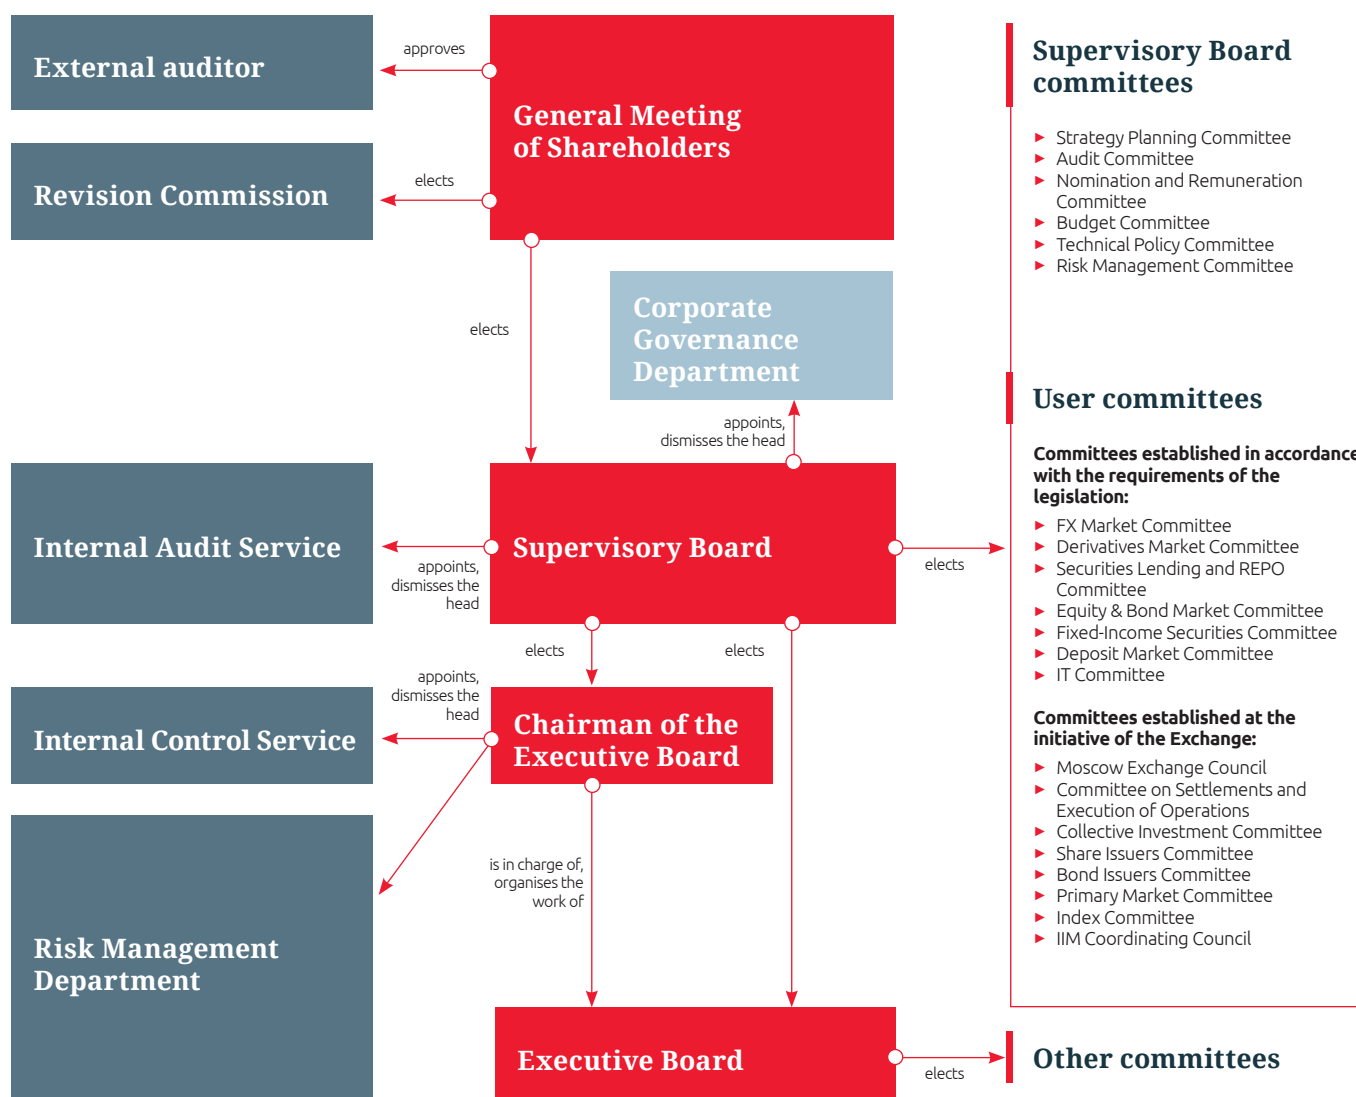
External auditor

approves

General Meeting of Shareholders

Revision Commission

elects

elects

Corporate Governance Department

appoints, dismisses the head

Supervisory Board committees

- Strategy Planning Committee
- Audit Committee
- Nomination and Remuneration Committee
- Budget Committee
- Technical Policy Committee
- Risk Management Committee

User committees

Committees established in accordance with the requirements of the legislation:

- FX Market Committee
- Derivatives Market Committee
- Securities Lending and REPO Committee
- Equity & Bond Market Committee
- Fixed-Income Securities Committee
- Deposit Market Committee
- IT Committee

Committees established at the initiative of the Exchange:

- Moscow Exchange Council
- Committee on Settlements and Execution of Operations
- Collective Investment Committee
- Share Issuers Committee
- Bond Issuers Committee
- Primary Market Committee
- Index Committee
- IIM Coordinating Council

Internal Audit Service

appoints, dismisses the head

Supervisory Board

elects

elects

elects

appoints, dismisses the head

Internal Control Service

Chairman of the Executive Board

is in charge of, organises the work of

Risk Management Department

Executive Board

elects

Other committees